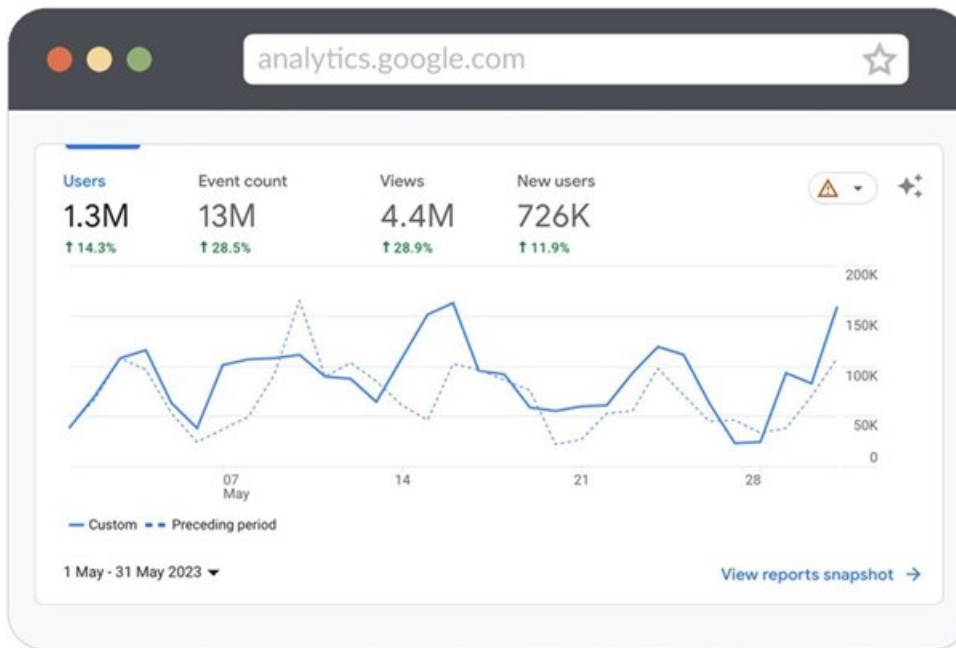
analytics.google.com

Users
1.3M
↑ 14.3%

Event count
13M
↑ 28.5%

Views
4.4M
↑ 28.9%

New users
726K
↑ 11.9%

200K
150K
100K
50K
0

07
May

14

21

28

— Custom - - Preceding period

1 May - 31 May 2023

View reports snapshot →